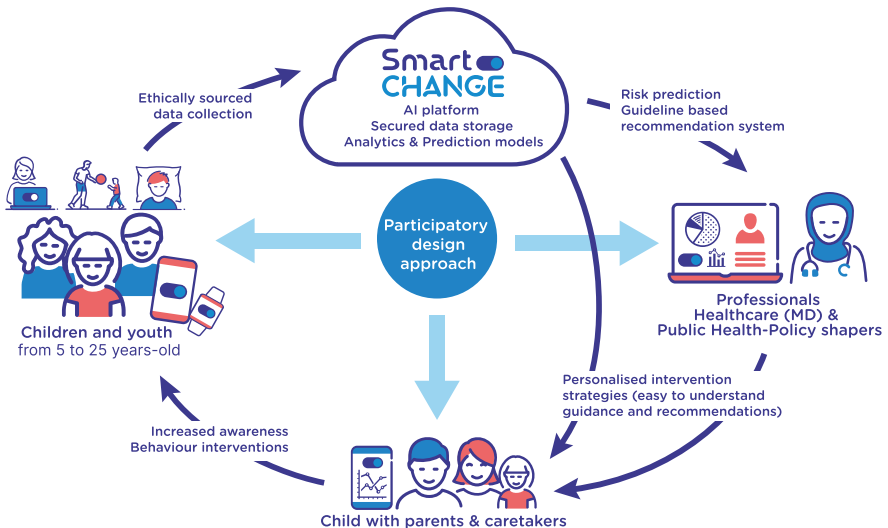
Smart CHANGE
AI platform
Secured data storage
Analytics & Prediction models

Ethically sourced data collection

Risk prediction
Guideline based recommendation system

Participatory design approach

Children and youth
from 5 to 25 years-old

Professionals
Healthcare (MD) &
Public Health-Policy shapers

Personalised intervention strategies (easy to understand guidance and recommendations)

Increased awareness
Behaviour interventions

Child with parents & caretakers